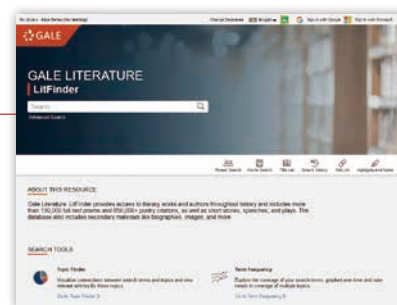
GALE

GALE LITERATURE
LitFinder

Search

Advanced Search

ABOUT THIS RESOURCE

Gale Literature: LitFinder provides access to literary works and authors throughout history and includes more than 150,000 full-text poems and 650,000+ poetry citations, as well as short stories, speeches, and plays. The database also includes secondary materials like biographies, images, and more.

SEARCH TOOLS

Topic Finder

Term Frequency

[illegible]